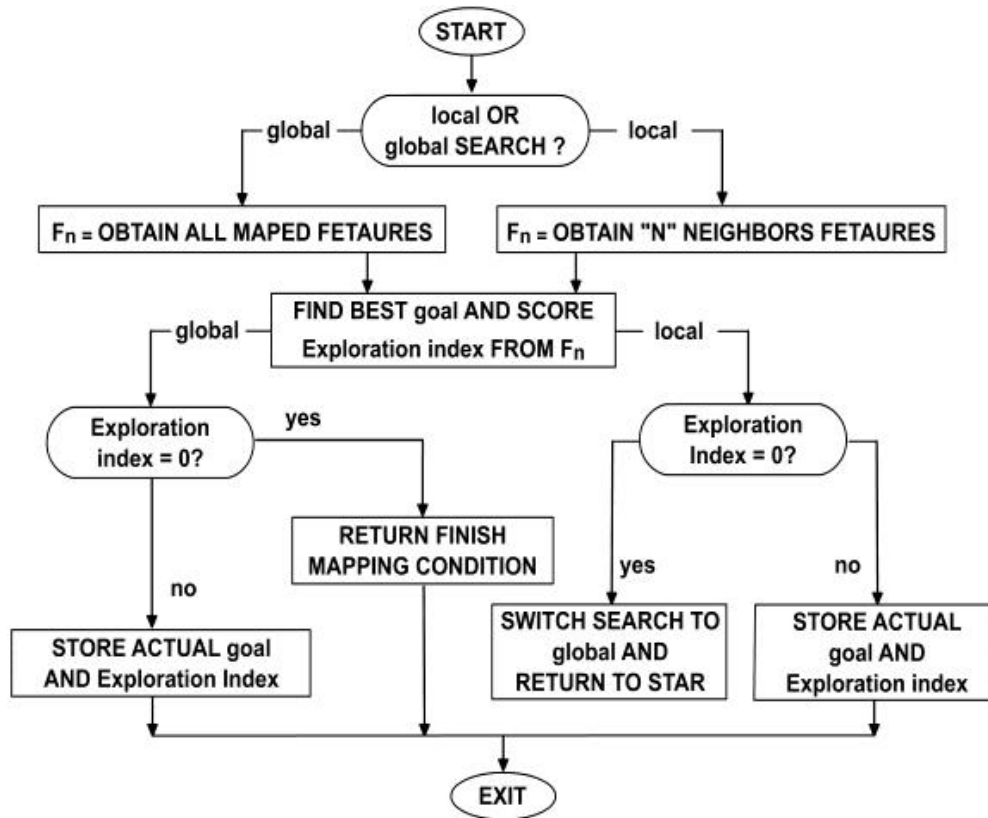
START

local OR global SEARCH ?

global

local

$F_n$ = OBTAIN ALL MAPED FETAURES

$F_n$ = OBTAIN "N" NEIGHBORS FETAURES

FIND BEST goal AND SCORE Exploration index FROM $F_n$

global

local

Exploration index = 0?

yes

Exploration Index = 0?

RETURN FINISH MAPPING CONDITION

no

yes

no

STORE ACTUAL goal AND Exploration Index

SWITCH SEARCH TO global AND RETURN TO STAR

STORE ACTUAL goal AND Exploration index

EXIT